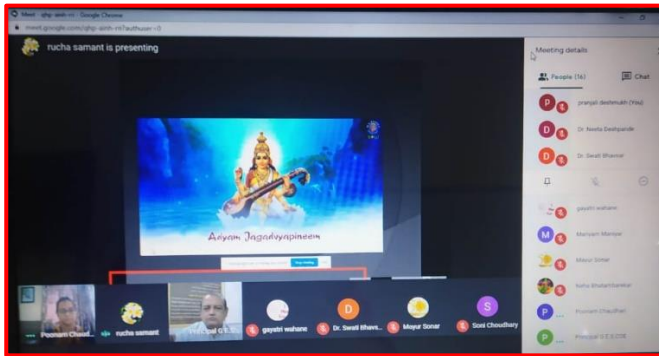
Meet - ghp-sinh-rri - Google Chrome
meet.google.com/ghp-sinh-rri?authuser=0
rucha samant is presenting
Meeting details
People (16)
Chat
pranjali deshmukh (You)
Dr. Neeta Deshpande
Dr. Swati Bhavsar
gayatri wahane
Manyam Mansur
Mayur Sonar
Neha Bhalerao
Poonam Chaudhari
Principal G E S COE
Aayam Jagadvyapinam
Poonam Chaud...
rucha samant
Principal G E S...
gayatri wahane
Dr. Swati Bhavs...
Mayur Sonar
Soni Choudhary